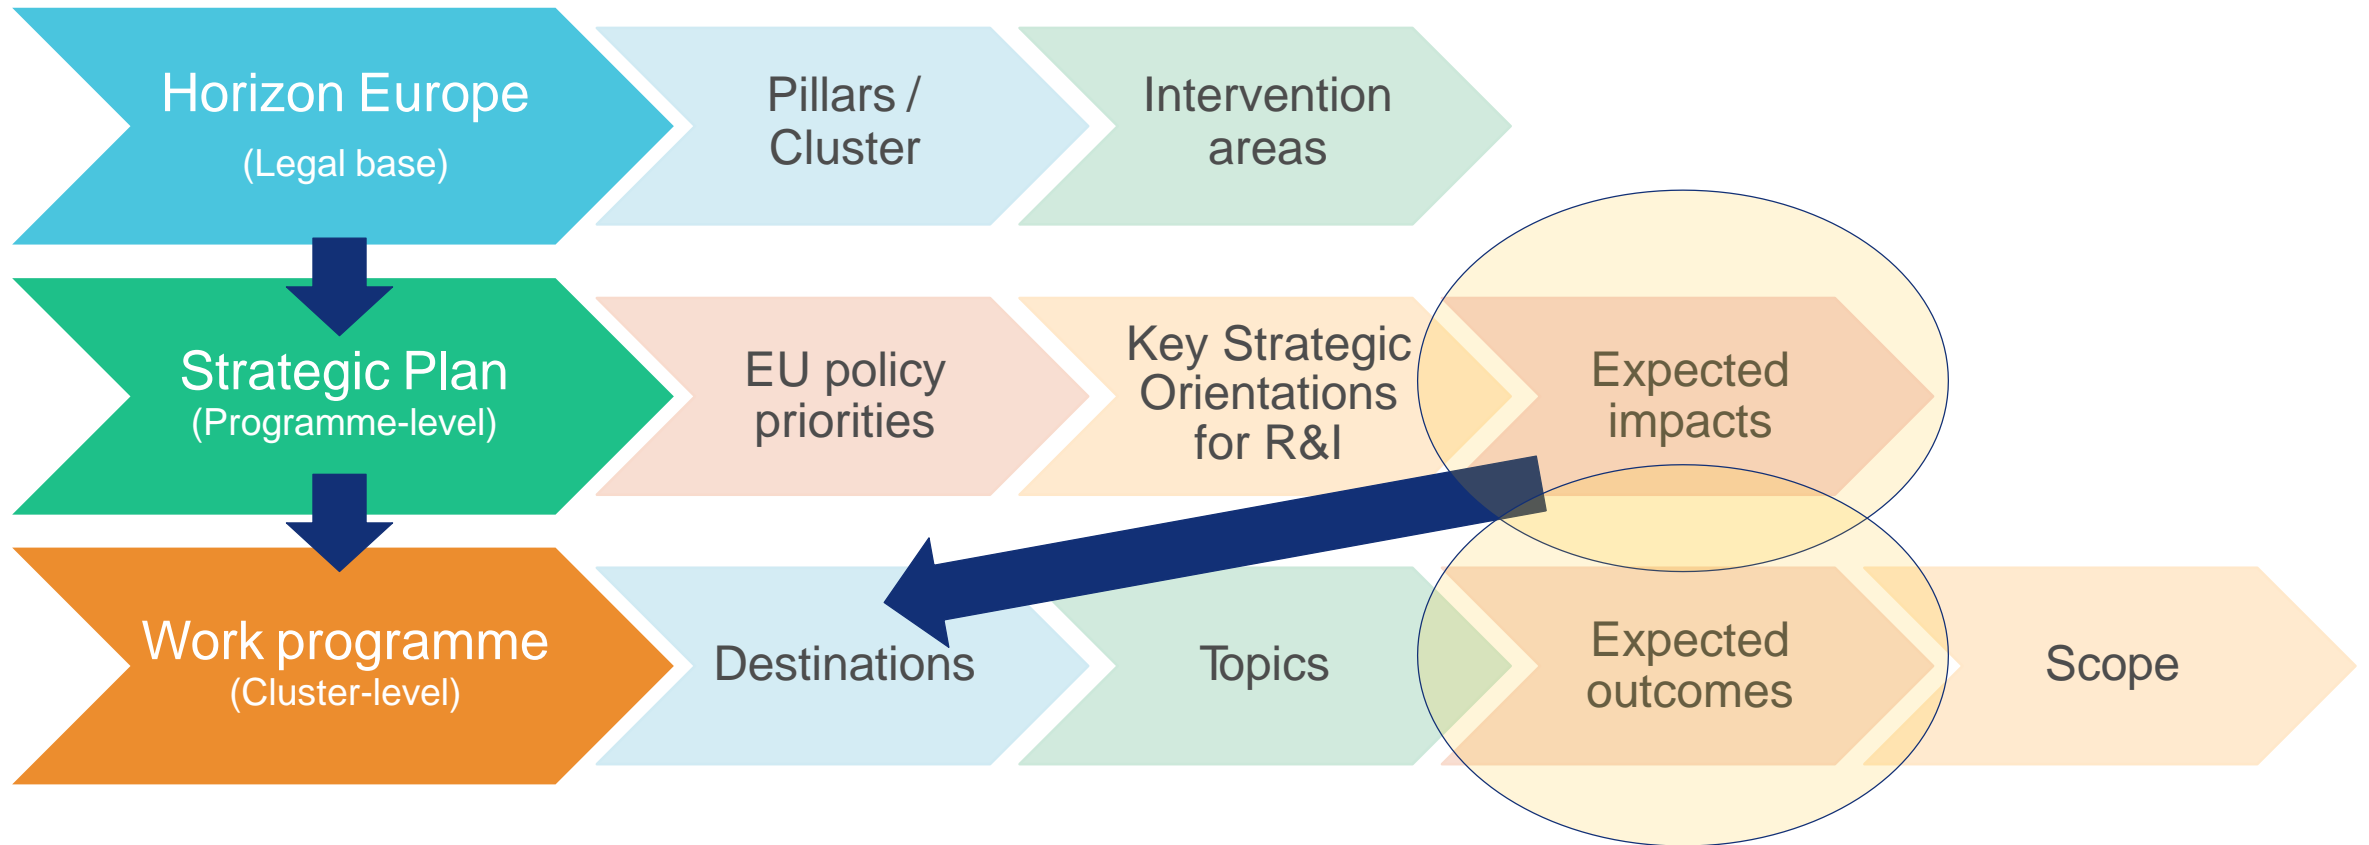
Horizon Europe
(Legal base)

Pillars / Cluster

Intervention areas

Strategic Plan
(Programme-level)

EU policy priorities

Key Strategic Orientations for R&I

Expected impacts

Work programme
(Cluster-level)

Destinations

Topics

Expected outcomes

Scope